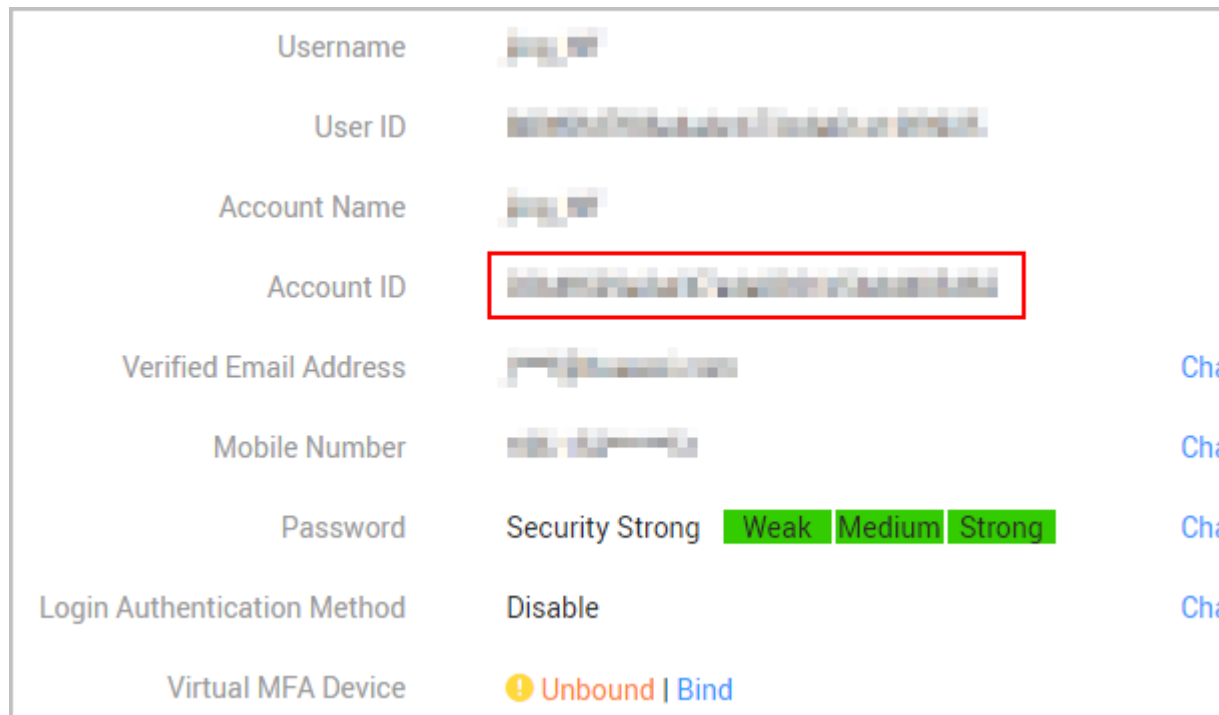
Username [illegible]

User ID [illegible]

Account Name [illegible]

Account ID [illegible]

Verified Email Address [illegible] Cha

Mobile Number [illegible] Cha

Password Security Strong Weak Medium Strong Cha

Login Authentication Method Disable Cha

Virtual MFA Device Unbound | Bind